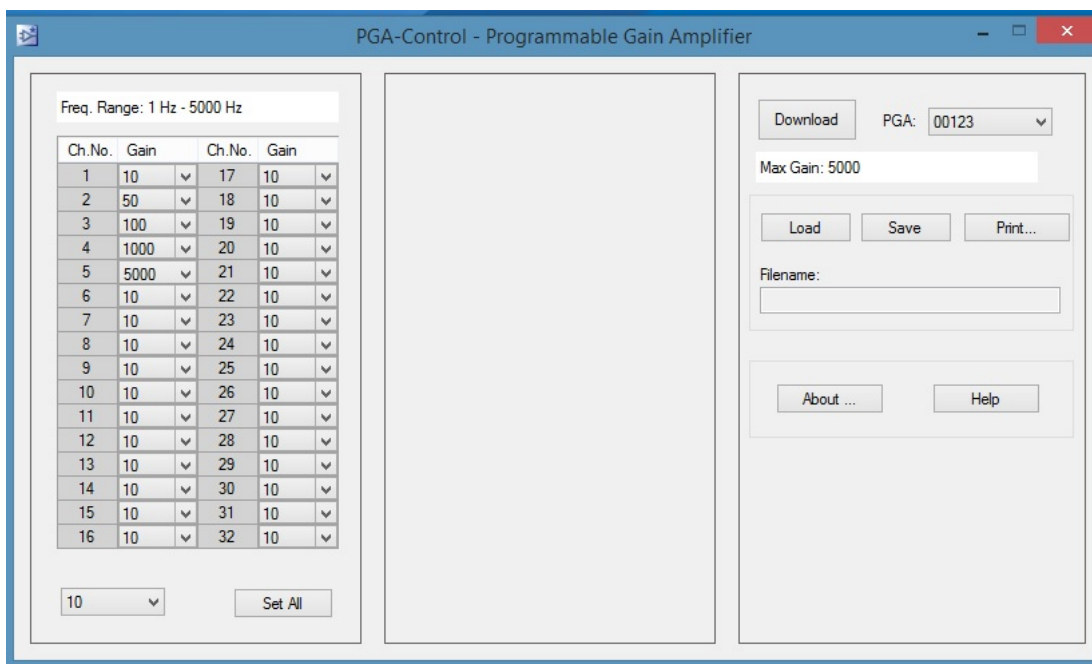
PGA-Control - Programmable Gain Amplifier

Freq. Range: 1 Hz - 5000 Hz

| Ch.No. | Gain | Ch.No. | Gain |
|---|---|---|---|
| 1 | 10 | 17 | 10 |
| 2 | 50 | 18 | 10 |
| 3 | 100 | 19 | 10 |
| 4 | 1000 | 20 | 10 |
| 5 | 5000 | 21 | 10 |
| 6 | 10 | 22 | 10 |
| 7 | 10 | 23 | 10 |
| 8 | 10 | 24 | 10 |
| 9 | 10 | 25 | 10 |
| 10 | 10 | 26 | 10 |
| 11 | 10 | 27 | 10 |
| 12 | 10 | 28 | 10 |
| 13 | 10 | 29 | 10 |
| 14 | 10 | 30 | 10 |
| 15 | 10 | 31 | 10 |
| 16 | 10 | 32 | 10 |

10

Set All

Download

PGA: 00123

Max Gain: 5000

Load

Save

Print...

Filename:

About ...

Help